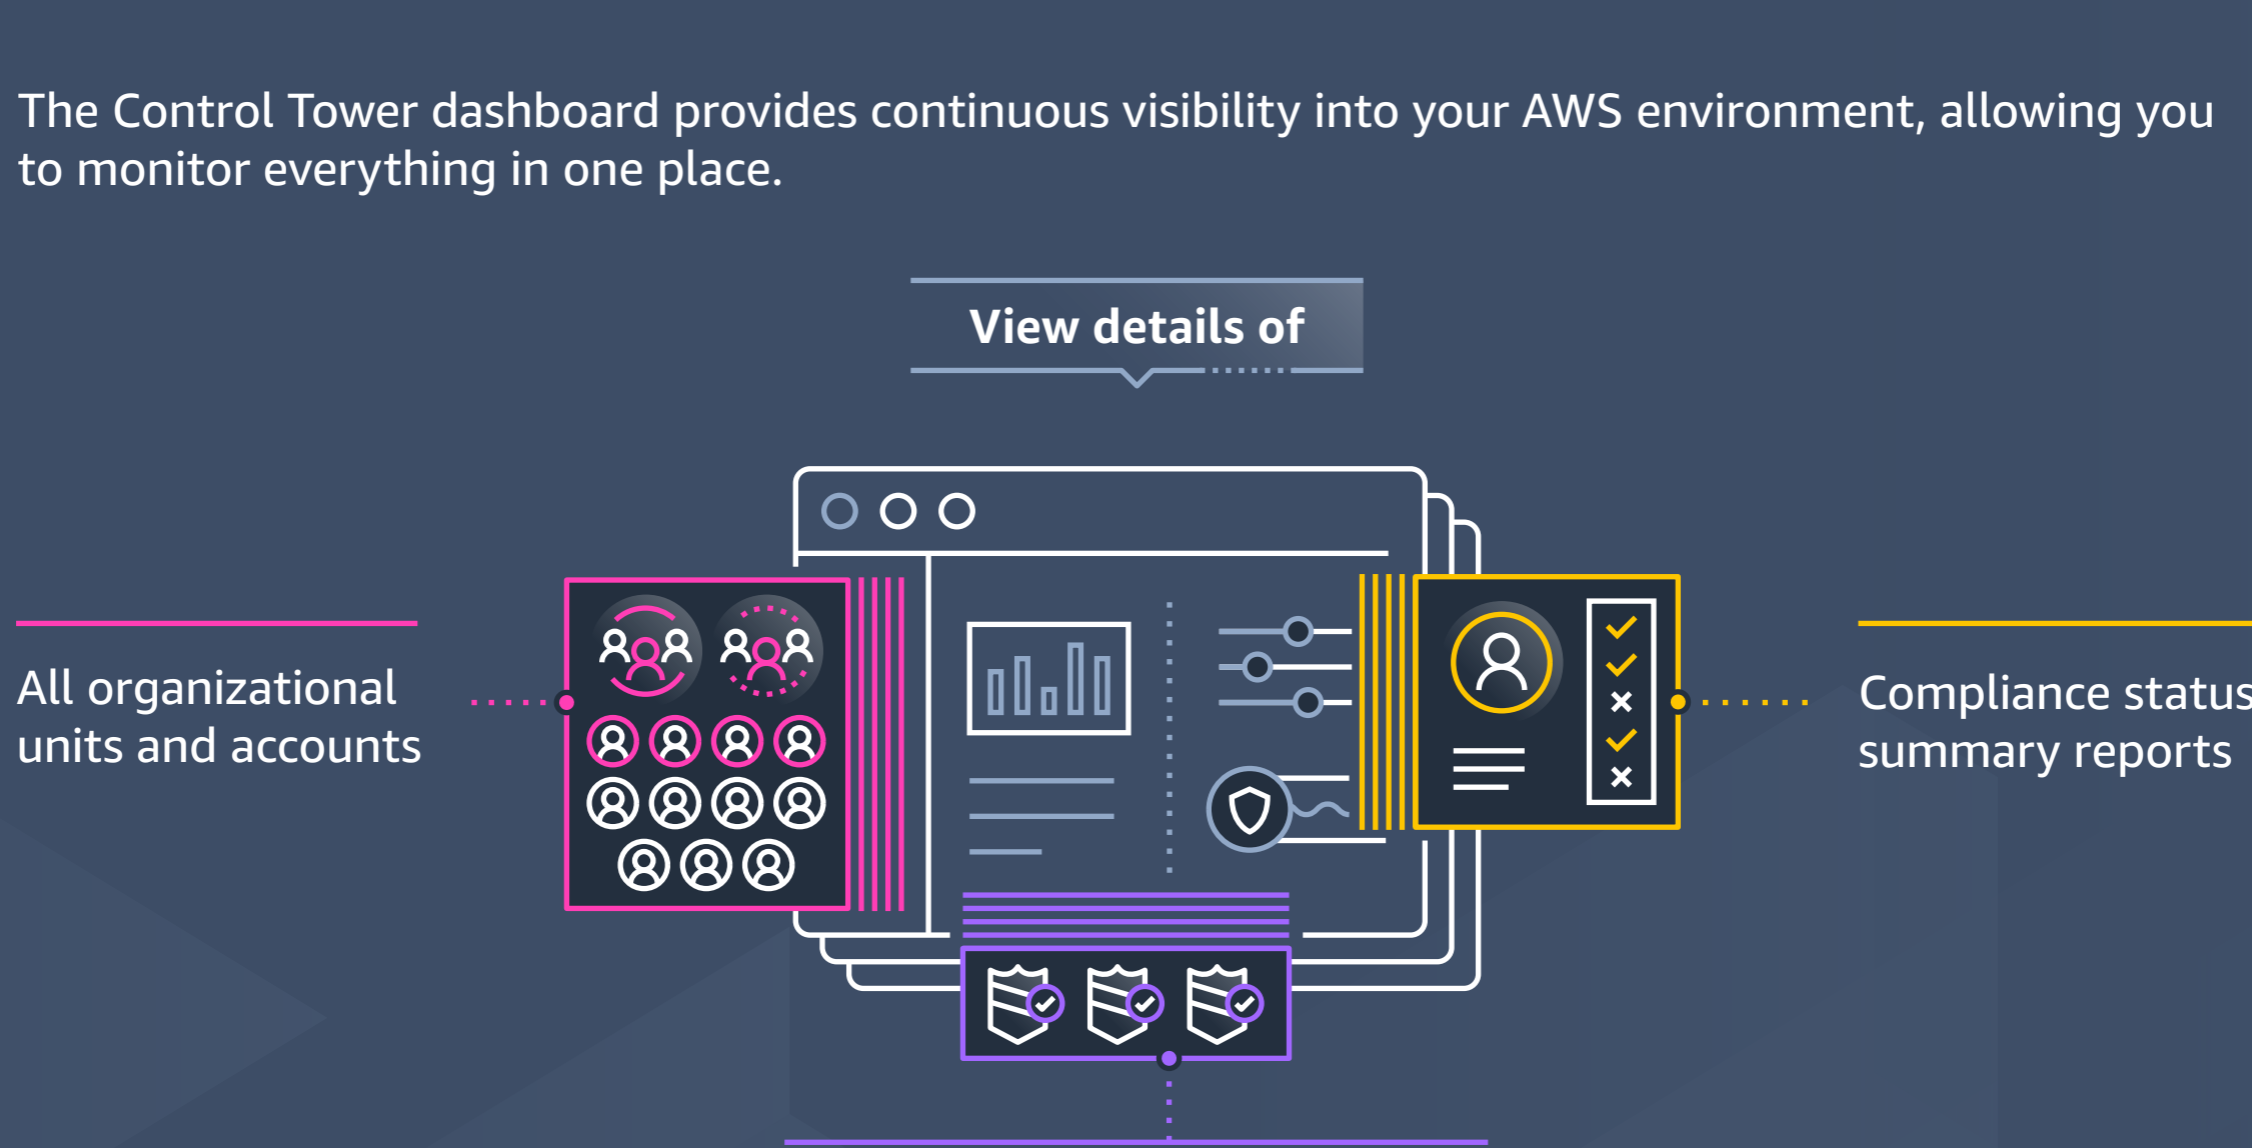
The Control Tower dashboard provides continuous visibility into your AWS environment, allowing you to monitor everything in one place.

View details of

All organizational units and accounts

Compliance status summary reports